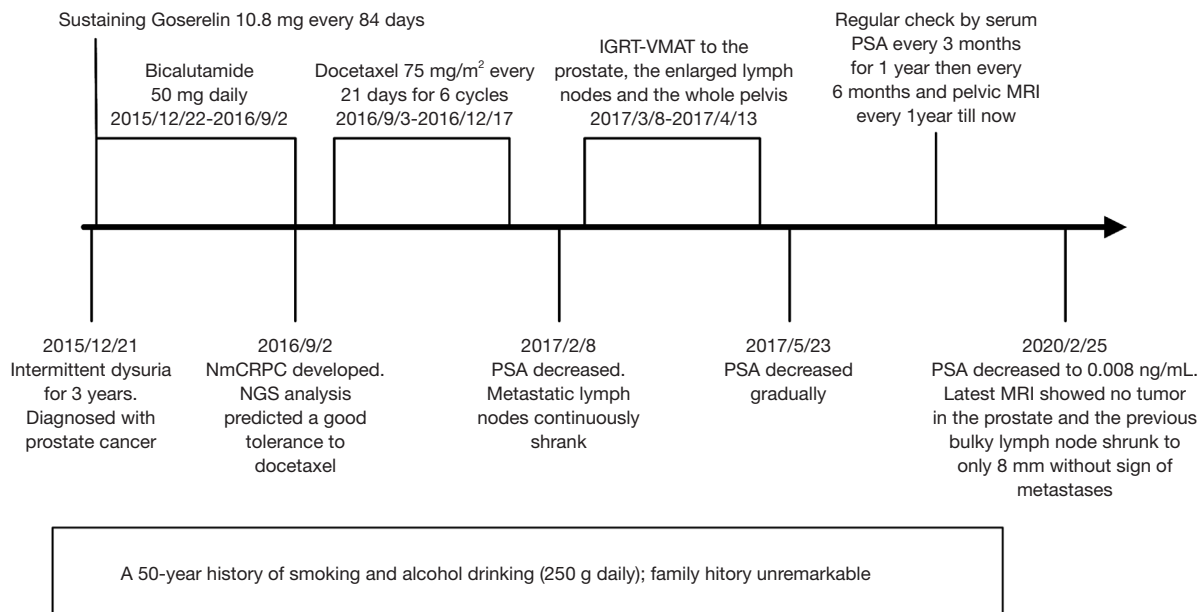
Sustaining Goserelin 10.8 mg every 84 days

Bicalutamide 50 mg daily 2015/12/22-2016/9/2

Docetaxel 75 mg/m$^2$ every 21 days for 6 cycles 2016/9/3-2016/12/17

IGRT-VMAT to the prostate, the enlarged lymph nodes and the whole pelvis 2017/3/8-2017/4/13

Regular check by serum PSA every 3 months for 1 year then every 6 months and pelvic MRI every 1year till now

2015/12/21 Intermittent dysuria for 3 years. Diagnosed with prostate cancer

2016/9/2 NmCRPC developed. NGS analysis predicted a good tolerance to docetaxel

2017/2/8 PSA decreased. Metastatic lymph nodes continuously shrank

2017/5/23 PSA decreased gradually

2020/2/25 PSA decreased to 0.008 ng/mL. Latest MRI showed no tumor in the prostate and the previous bulky lymph node shrunk to only 8 mm without sign of metastases

A 50-year history of smoking and alcohol drinking (250 g daily); family hitory unremarkable